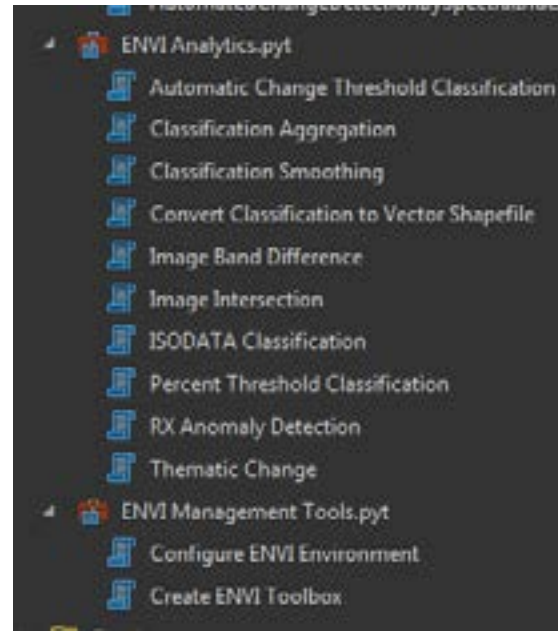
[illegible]

ENVI Analytics.pyt

Automatic Change Threshold Classification

Classification Aggregation

Classification Smoothing

Convert Classification to Vector Shapefile

Image Band Difference

Image Intersection

ISODATA Classification

Percent Threshold Classification

RX Anomaly Detection

Thematic Change

ENVI Management Tools.pyt

Configure ENVI Environment

Create ENVI Toolbox